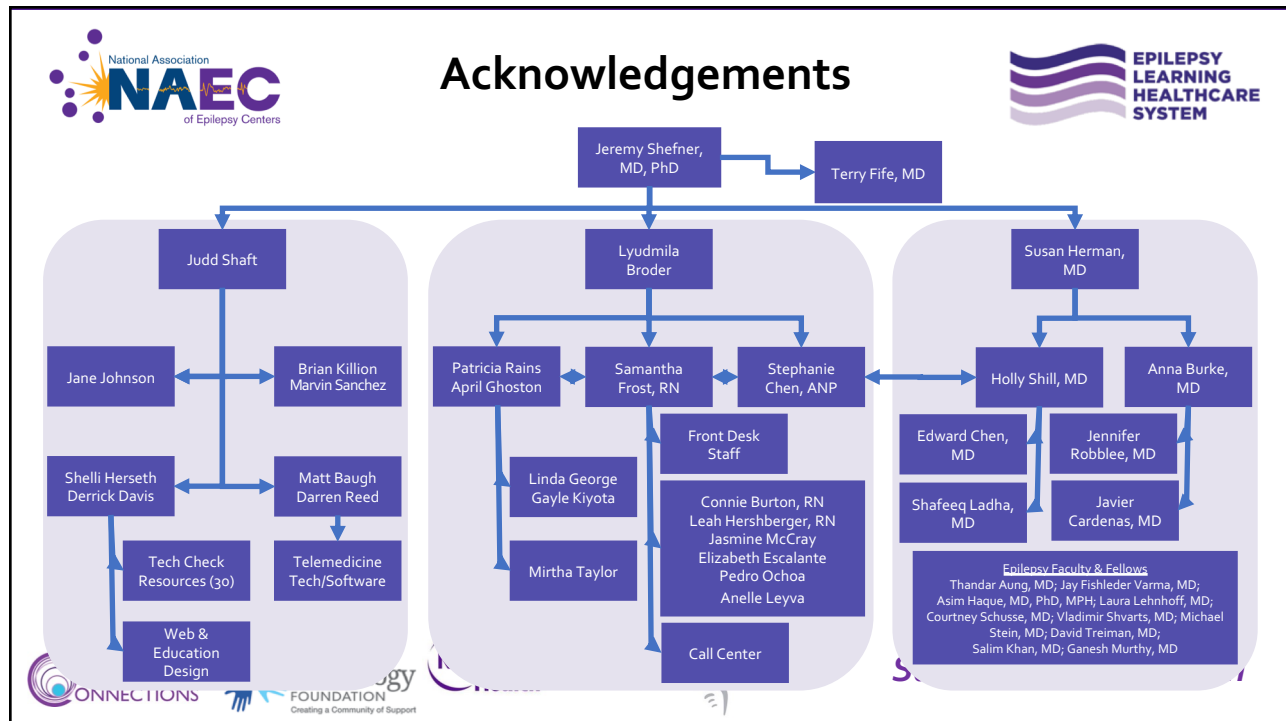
National Association NAEC of Epilepsy Centers

Acknowledgements

EPILEPSY LEARNING HEALTHCARE SYSTEM

Jeremy Shefner, MD, PhD

Terry Fife, MD

Judd Shaft

Jane Johnson

Brian Killion Marvin Sanchez

Shelli Herseth Derrick Davis

Matt Baugh Darren Reed

Tech Check Resources (30)

Telemedicine Tech/Software

Web & Education Design

Lyudmila Broder

Patricia Rains April Ghoston

Samantha Frost, RN

Stephanie Chen, ANP

Front Desk Staff

Linda George Gayle Kiyota

Connie Burton, RN Leah Hershberger, RN Jasmine McCray Elizabeth Escalante Pedro Ochoa Anelle Leyva

Mirtha Taylor

Call Center

Susan Herman, MD

Holly Shill, MD

Anna Burke, MD

Edward Chen, MD

Jennifer Robblee, MD

Shafeeq Ladha, MD

Javier Cardenas, MD

Epilepsy Faculty & Fellows
Thandar Aung, MD; Jay Fishleder Varma, MD; Asim Haque, MD, PhD, MPH; Laura Lehnhoff, MD; Courtney Schusse, MD; Vladimir Shvarts, MD; Michael Stein, MD; David Treiman, MD; Salim Khan, MD; Ganesh Murthy, MD

CONNECTIONS

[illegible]ogy FOUNDATION Creating a Community of Support